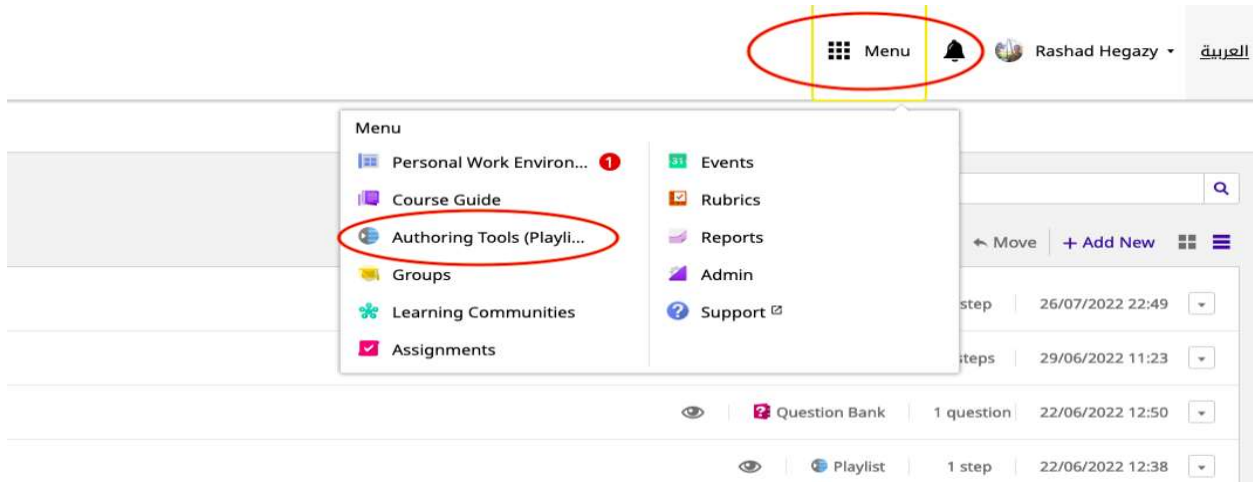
Menu Rashad Hegazy العربية

Menu
Personal Work Environ... 1
Course Guide
Authoring Tools (Playli...
Groups
Learning Communities
Assignments

Events
Rubrics
Reports
Admin
Support

Move + Add New

step 26/07/2022 22:49
steps 29/06/2022 11:23
Question Bank 1 question 22/06/2022 12:50
Playlist 1 step 22/06/2022 12:38